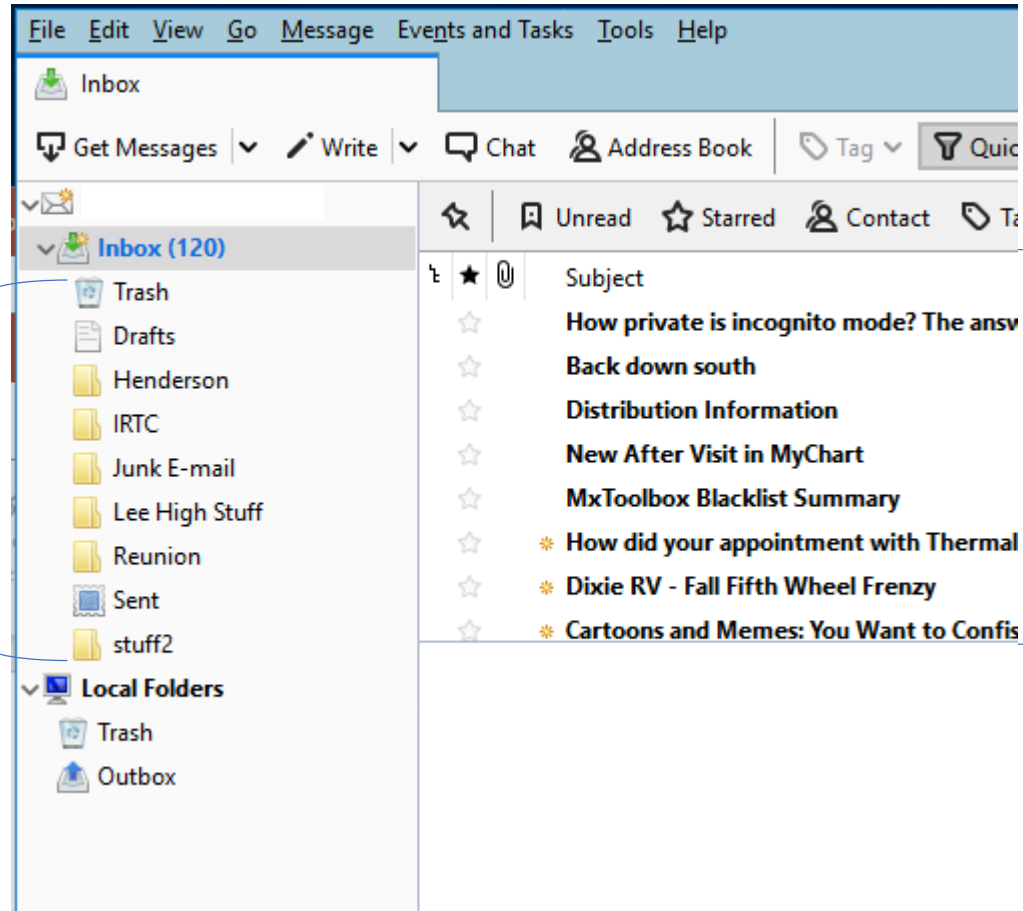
File Edit View Go Message Events and Tasks Tools Help

Inbox

Get Messages | Write | Chat | Address Book | Tag | Quic

Unread | Starred | Contact | Ta

Inbox (120)
Trash
Drafts
Henderson
IRTC
Junk E-mail
Lee High Stuff
Reunion
Sent
stuff2
Local Folders
Trash
Outbox

Subject
How private is incognito mode? The answ
Back down south
Distribution Information
New After Visit in MyChart
MxToolbox Blacklist Summary
How did your appointment with Thermal
Dixie RV - Fall Fifth Wheel Frenzy
Cartoons and Memes: You Want to Confis